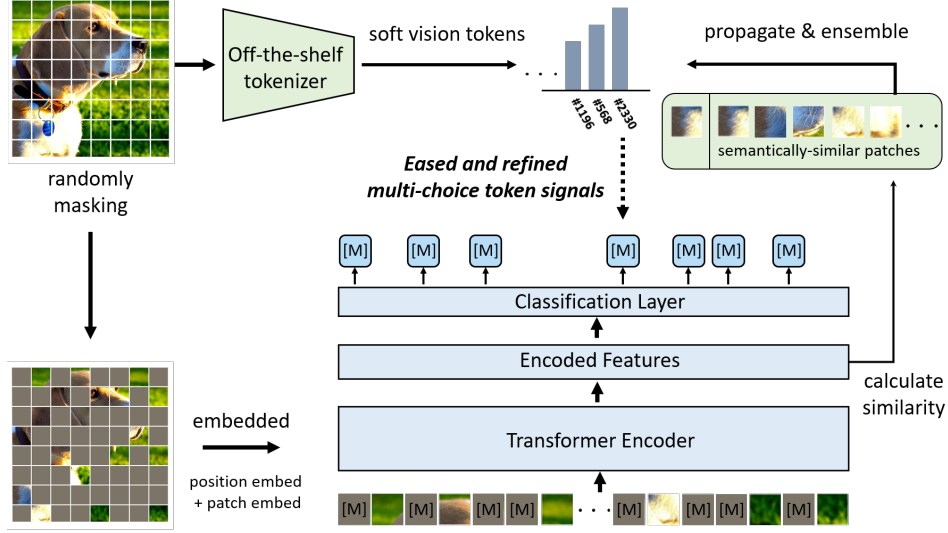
Off-the-shelf tokenizer

soft vision tokens

. . .

#1196 #568 #2330

propagate & ensemble

. . .

semantically-similar patches

randomly masking

Eased and refined multi-choice token signals

[M] [M] [M] [M] [M] [M] [M]

Classification Layer

Encoded Features

calculate similarity

embedded

position embed + patch embed

Transformer Encoder

[M] [M] [M] [M] . . . [M] [M] [M] [M]